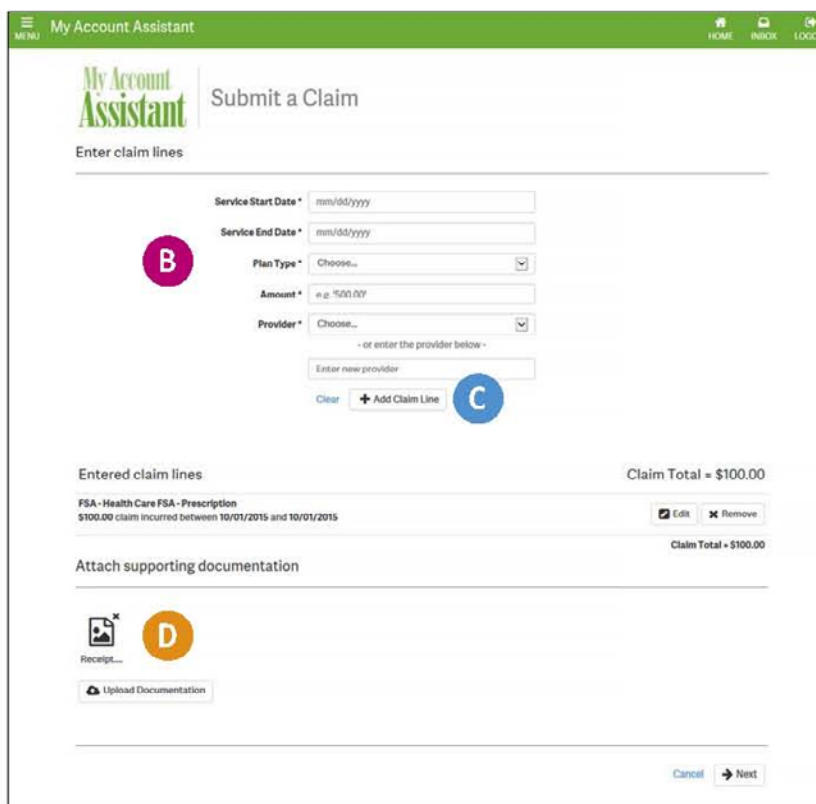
MENU My Account Assistant HOME INBOX LOGO

My Account Assistant Submit a Claim

Enter claim lines

B

Service Start Date * mm/dd/yyyy

Service End Date * mm/dd/yyyy

Plan Type * Choose...

Amount * e.g. 500.00

Provider * Choose...

- or enter the provider below -

Enter new provider

Clear + Add Claim Line

C

Entered claim lines Claim Total = $100.00

FSA - Health Care FSA - Prescription
$100.00 claim incurred between 10/01/2015 and 10/01/2015

Edit Remove

Claim Total = $100.00

Attach supporting documentation

Receipt...

D

Upload Documentation

Cancel Next